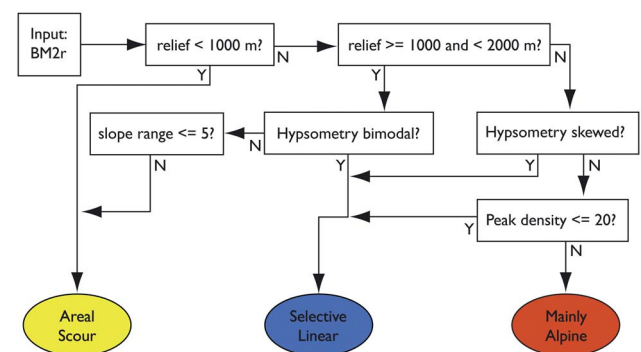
Input: BM2r

relief < 1000 m?

N

relief >= 1000 and < 2000 m?

Y

Y

slope range <= 5?

N

Hypsometry bimodal?

Hypsometry skewed?

N

Y

Y

N

Peak density <= 20?

Y

N

Areal Scour

Selective Linear

Mainly Alpine